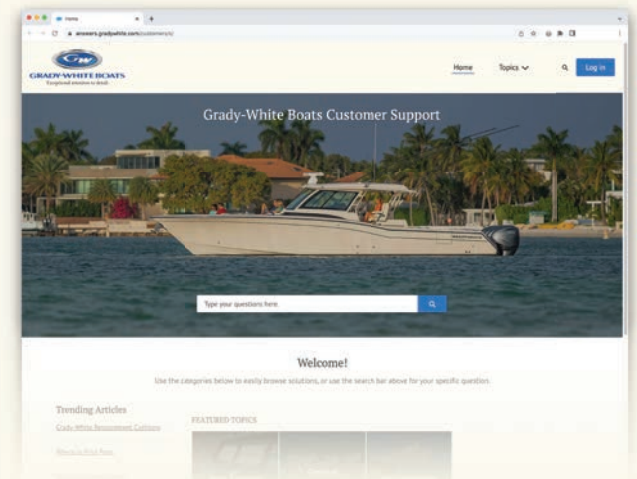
Home

answers.gradywhite.com/customers/s/

GRADY-WHITE BOATS
Exceptional attention to detail

Home
Topics
Log in

Grady-White Boats Customer Support

Type your questions here

Welcome!

Use the categories below to easily browse solutions, or use the search bar above for your specific question.

Trending Articles

Grady-White Recruitment Callcons

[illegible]

FEATURED TOPICS